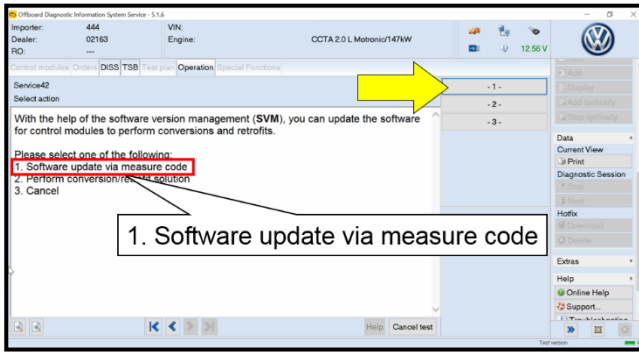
Offboard Diagnostic Information System Service - 5.1.6

Importer: 444
Dealer: 02163
RO: ---
VIN:
Engine: CCTA 2.0 L Motronic/147kW

12.56 V

Control modules | Orders | DISS | TSB | Test plan | Operation | Special Functions

Service42
Select action

With the help of the software version management (SVM), you can update the software for control modules to perform conversions and retrofits.

Please select one of the following:
1. Software update via measure code
2. Perform conversion/re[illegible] solution
3. Cancel

1. Software update via measure code

- 1 -
- 2 -
- 3 -

Add
Display
Add optionally
Skip optionally

Data
Current View
Print
Diagnostic Session
Save
Next
Hotfix
Download
Delete

Extras
Help
Online Help
Support...
Troubleshooting

Help
Cancel test

Test version